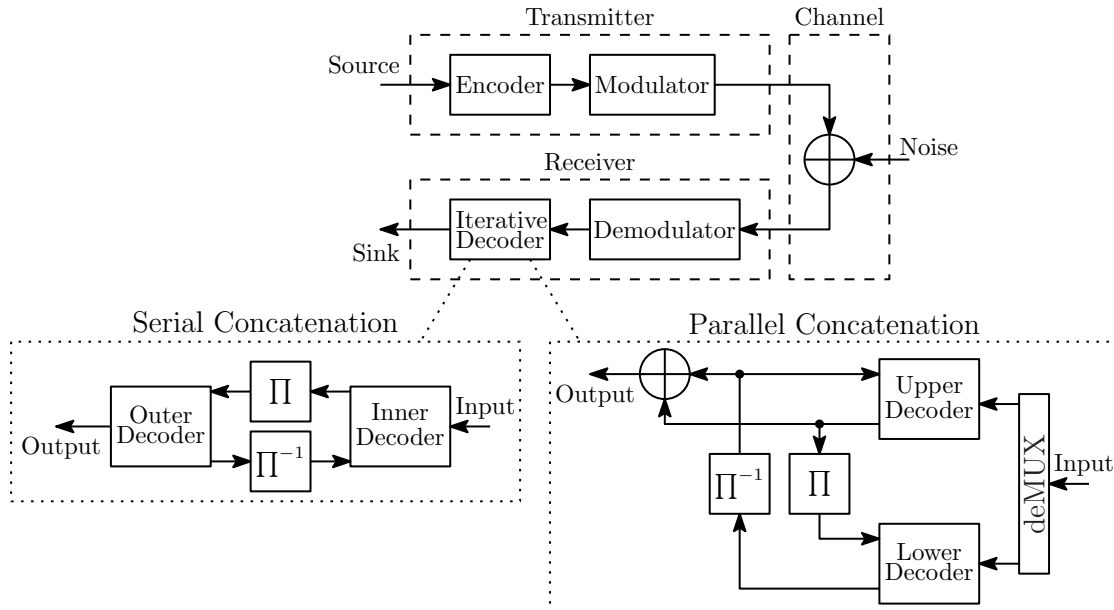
Transmitter

Channel

Source

Encoder

Modulator

Noise

Receiver

Iterative Decoder

Demodulator

Sink

Serial Concatenation

$\Pi$

Outer Decoder

Inner Decoder

Input

Output

$\Pi^{-1}$

Parallel Concatenation

Output

Upper Decoder

$\Pi^{-1}$

$\Pi$

deMUX

Input

Lower Decoder